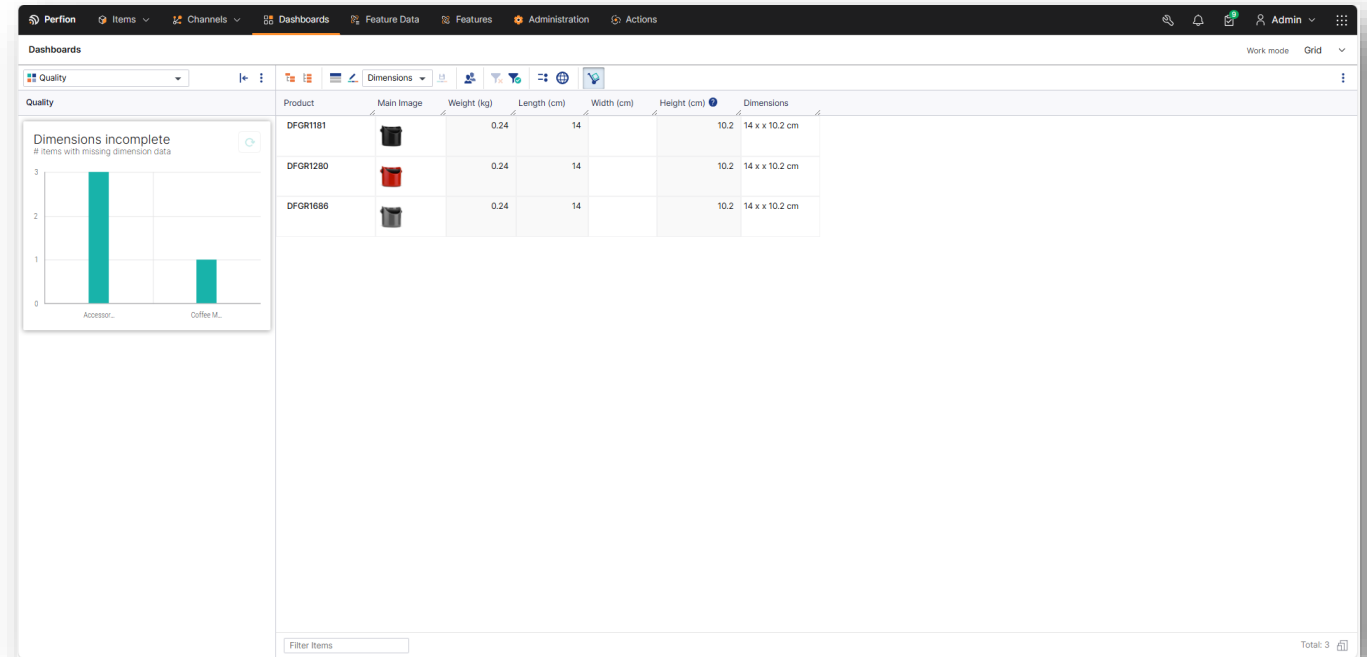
Perfion Items Channels Dashboards Feature Data Features Administration Actions 9 Admin

Dashboards

Work mode Grid

Quality

Dimensions

Quality

Dimensions incomplete
# items with missing dimension data

3
2
1
0

Accessor...
Coffee M...

| Product | Main Image | Weight (kg) | Length (cm) | Width (cm) | Height (cm) | Dimensions |
|---|---|---|---|---|---|---|
| DFGR1181 | | 0.24 | 14 | | 10.2 | 14 x x 10.2 cm |
| DFGR1280 | | 0.24 | 14 | | 10.2 | 14 x x 10.2 cm |
| DFGR1686 | | 0.24 | 14 | | 10.2 | 14 x x 10.2 cm |

Filter Items

Total: 3